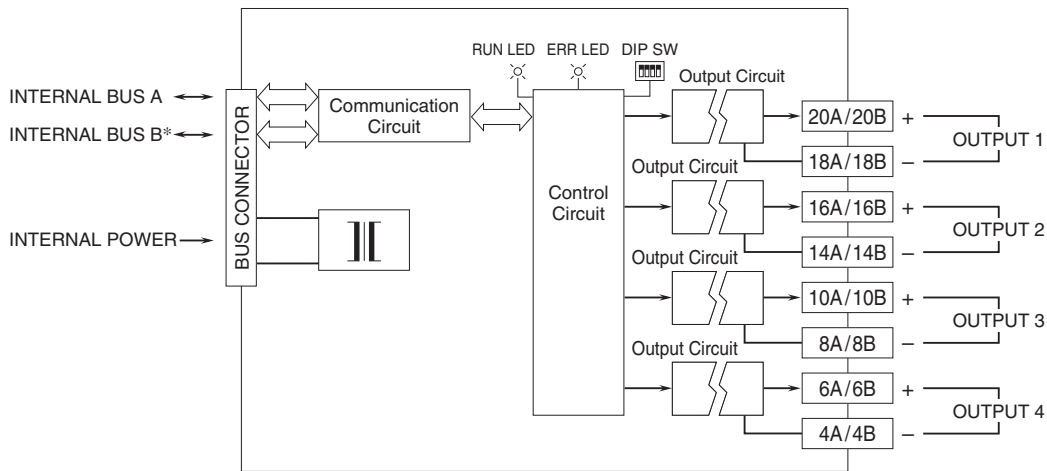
RUN LED ERR LED DIP SW

INTERNAL BUS A

INTERNAL BUS B*

INTERNAL POWER

BUS CONNECTOR

Communication Circuit

Control Circuit

Output Circuit

20A/20B +

18A/18B –

OUTPUT 1

Output Circuit

16A/16B +

14A/14B –

OUTPUT 2

Output Circuit

10A/10B +

8A/8B –

OUTPUT 3

Output Circuit

6A/6B +

4A/4B –

OUTPUT 4